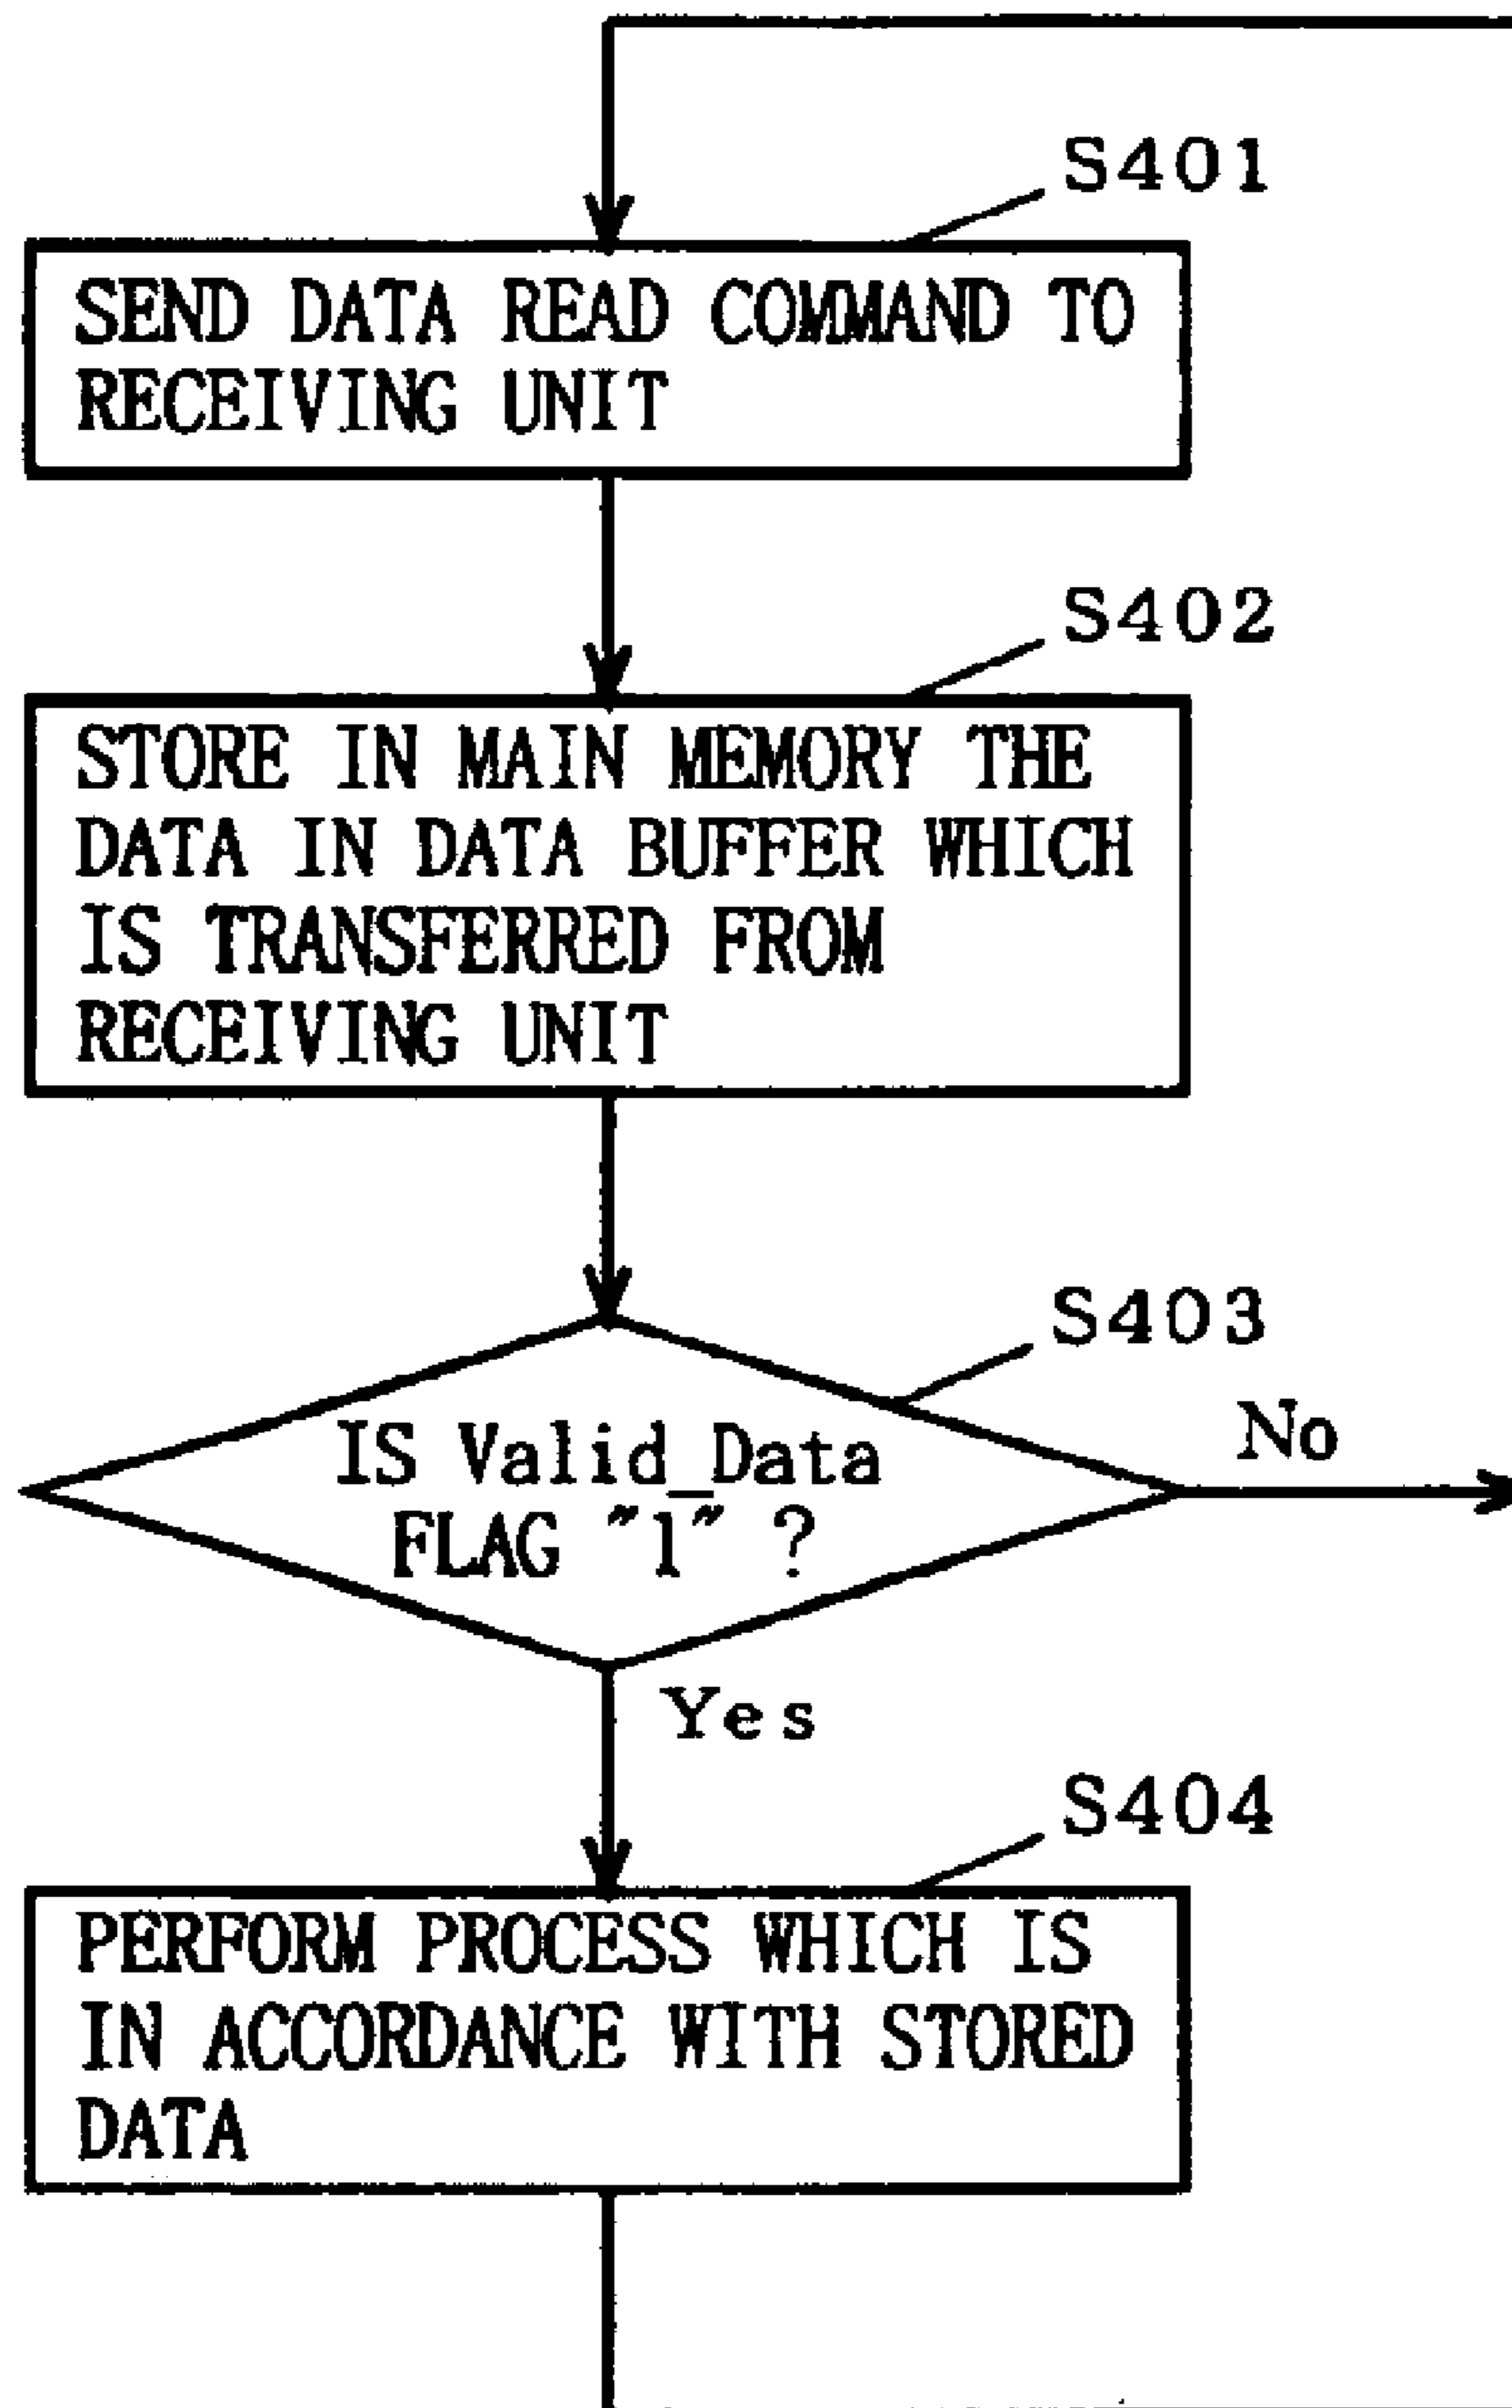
S401

SEND DATA READ COMMAND TO RECEIVING UNIT

S402

STORE IN MAIN MEMORY THE DATA IN DATA BUFFER WHICH IS TRANSFERRED FROM RECEIVING UNIT

S403

IS Valid_Data FLAG "1" ?

No

Yes

S404

PERFORM PROCESS WHICH IS IN ACCORDANCE WITH STORED DATA